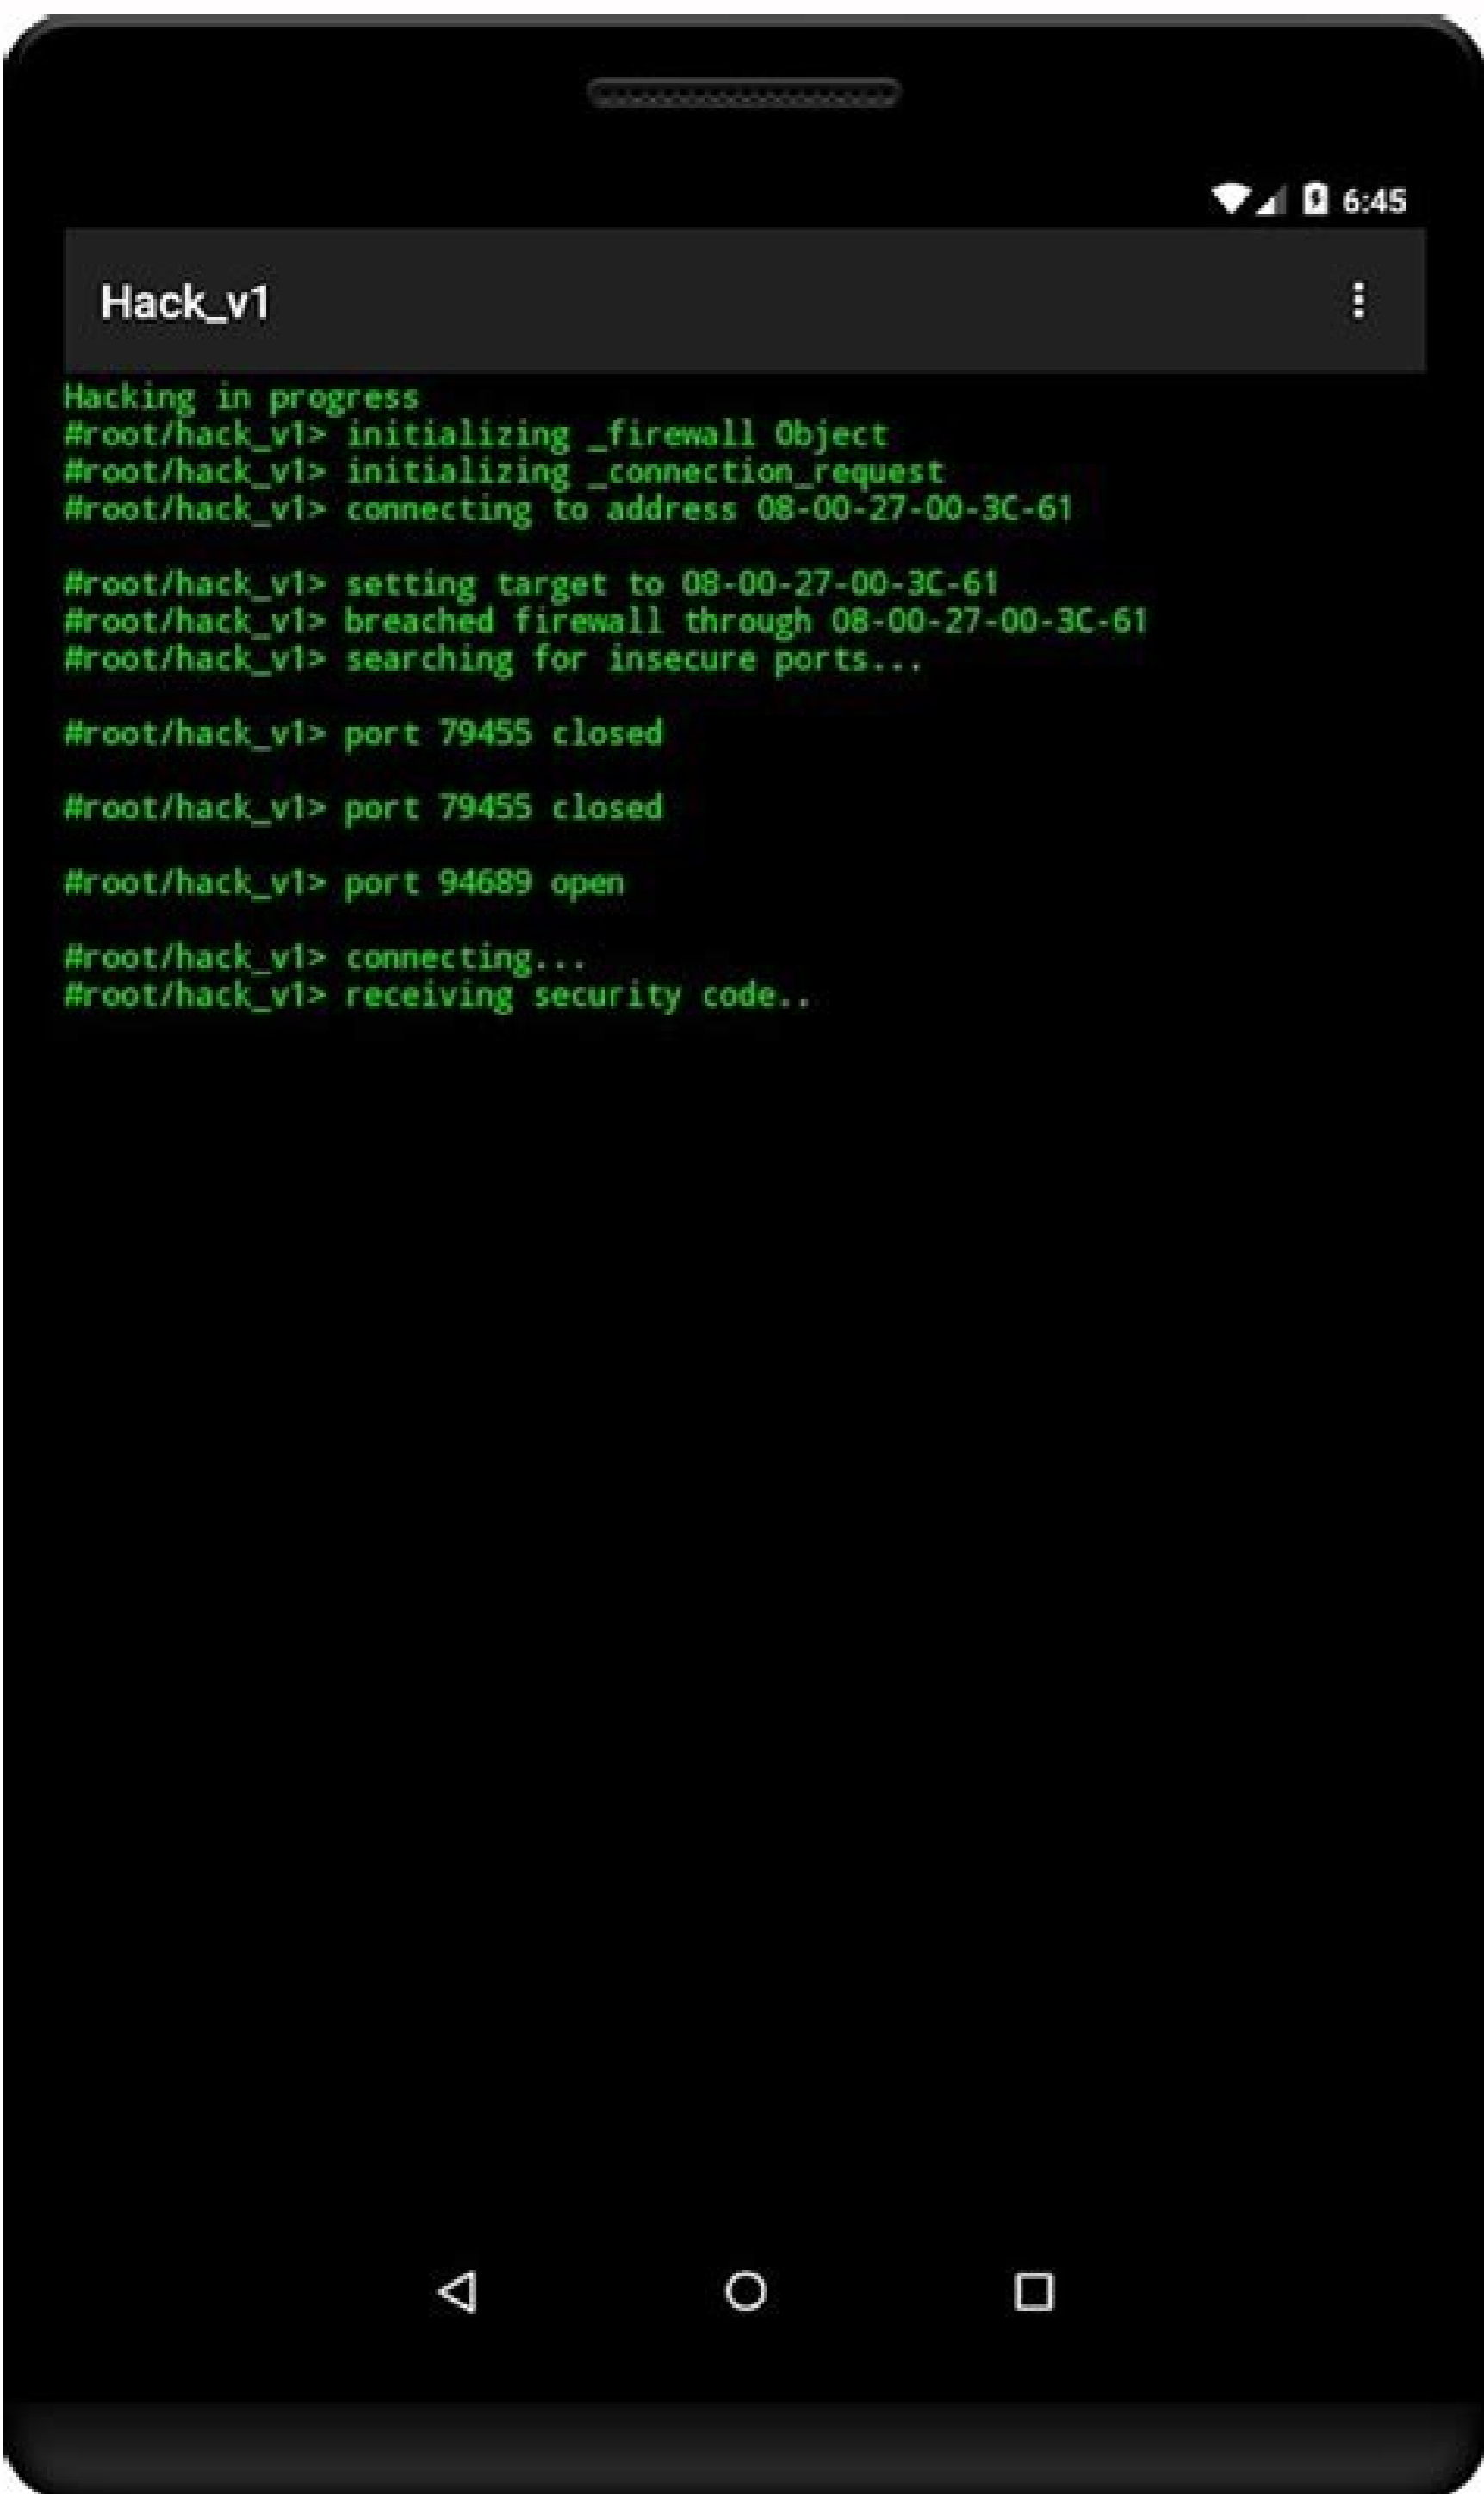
6:45

Hack_v1

Hacking in progress
#root/hack_v1> initializing _firewall Object
#root/hack_v1> initializing _connection_request
#root/hack_v1> connecting to address 08-00-27-00-3C-61

#root/hack_v1> setting target to 08-00-27-00-3C-61
#root/hack_v1> breached firewall through 08-00-27-00-3C-61
#root/hack_v1> searching for insecure ports...

#root/hack_v1> port 79455 closed

#root/hack_v1> port 79455 closed

#root/hack_v1> port 94689 open

#root/hack_v1> connecting...
#root/hack_v1> receiving security code..